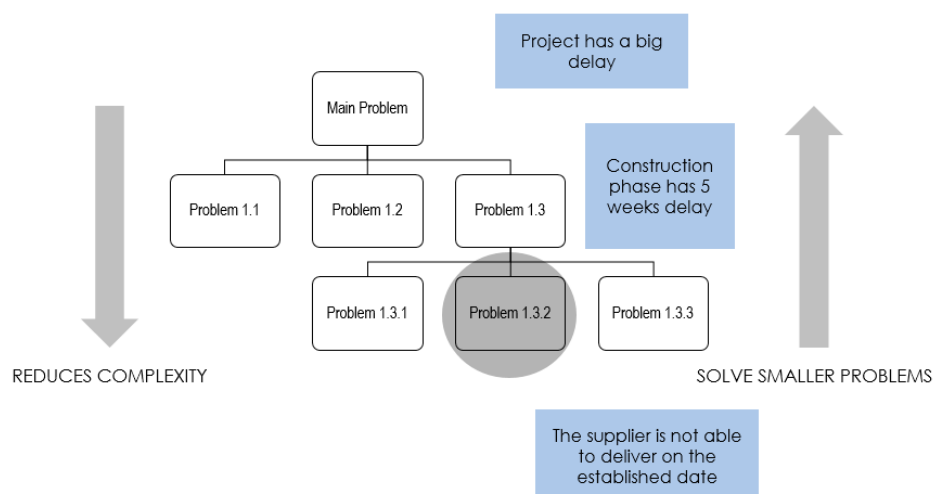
Project has a big delay

Main Problem

Construction phase has 5 weeks delay

Problem 1.1

Problem 1.2

Problem 1.3

Problem 1.3.1

Problem 1.3.2

Problem 1.3.3

REDUCES COMPLEXITY

SOLVE SMALLER PROBLEMS

The supplier is not able to deliver on the established date